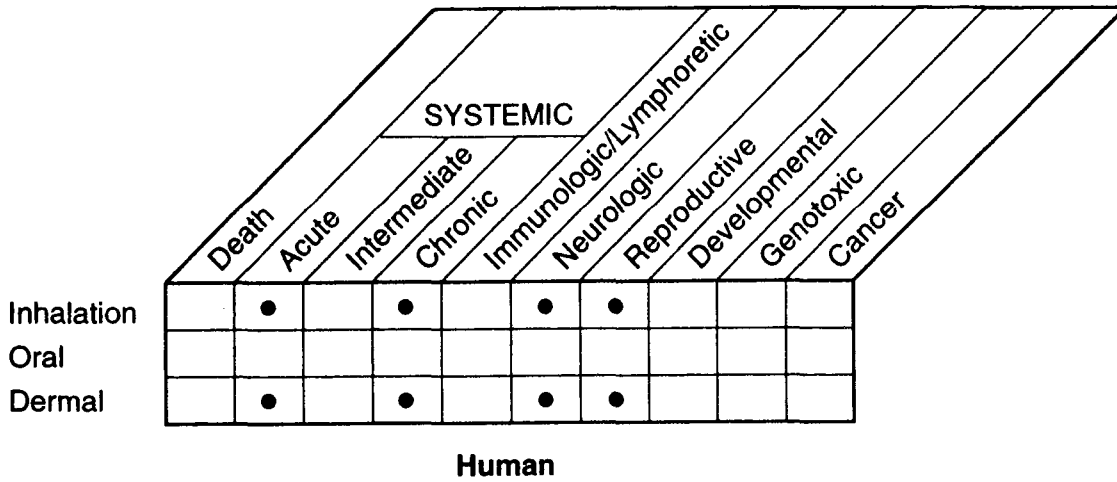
SYSTEMIC

| | Death | Acute | Intermediate | Chronic | Immunologic/Lymphoretic | Neurologic | Reproductive | Developmental | Genotoxic | Cancer |
|---|---|---|---|---|---|---|---|---|---|---|
| Inhalation | | • | | • | | • | • | | | |
| Oral | | | | | | | | | | |
| Dermal | | • | | • | | • | • | | | |

Human